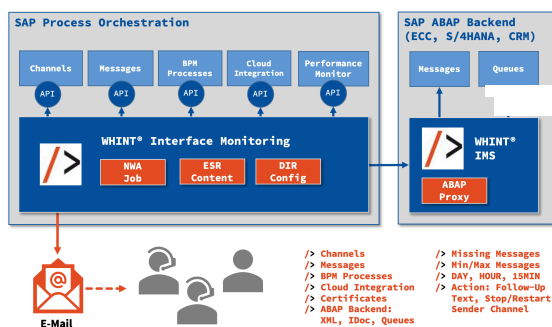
SAP Process Orchestration

Channels
Messages
BPM Processes
Cloud Integration
Performance Monitor

API
API
API
API
API

WHINT® Interface Monitoring

NWA Job
ESR Content
DIR Config

SAP ABAP Backend (ECC, S/4HANA, CRM)

Messages
Queues

API

WHINT® IMS

ABAP Proxy

E-Mail

/> Channels
/> Messages
/> BPM Processes
/> Cloud Integration
/> Certificates
/> ABAP Backend: XML, IDoc, Queues

/> Missing Messages
/> Min/Max Messages
/> DAY, HOUR, 15MIN
/> Action: Follow-Up Text, Stop/Restart Sender Channel